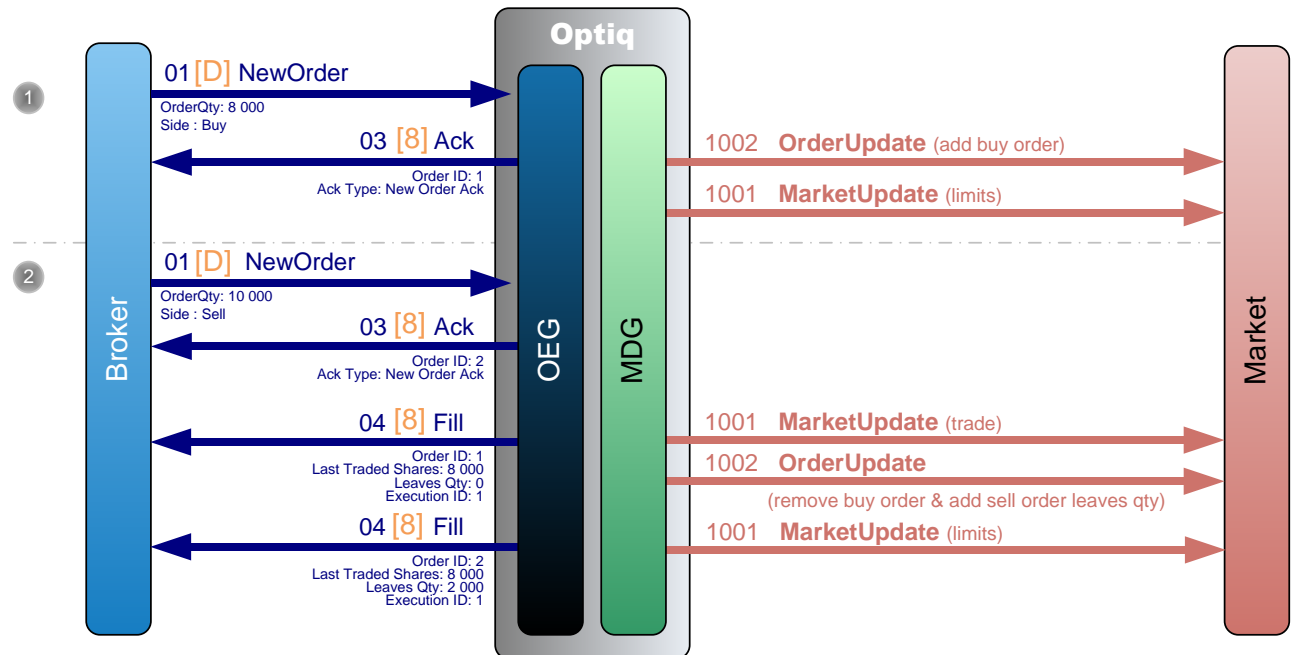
Optiq

1

01 [D] NewOrder
OrderQty: 8 000
Side : Buy

03 [8] Ack
Order ID: 1
Ack Type: New Order Ack

1002 OrderUpdate (add buy order)

1001 MarketUpdate (limits)

2

01 [D] NewOrder
OrderQty: 10 000
Side : Sell

03 [8] Ack
Order ID: 2
Ack Type: New Order Ack

04 [8] Fill
Order ID: 1
Last Traded Shares: 8 000
Leaves Qty: 0
Execution ID: 1

1001 MarketUpdate (trade)

1002 OrderUpdate
(remove buy order & add sell order leaves qty)

04 [8] Fill
Order ID: 2
Last Traded Shares: 8 000
Leaves Qty: 2 000
Execution ID: 1

1001 MarketUpdate (limits)

Broker

OEG

MDG

Market